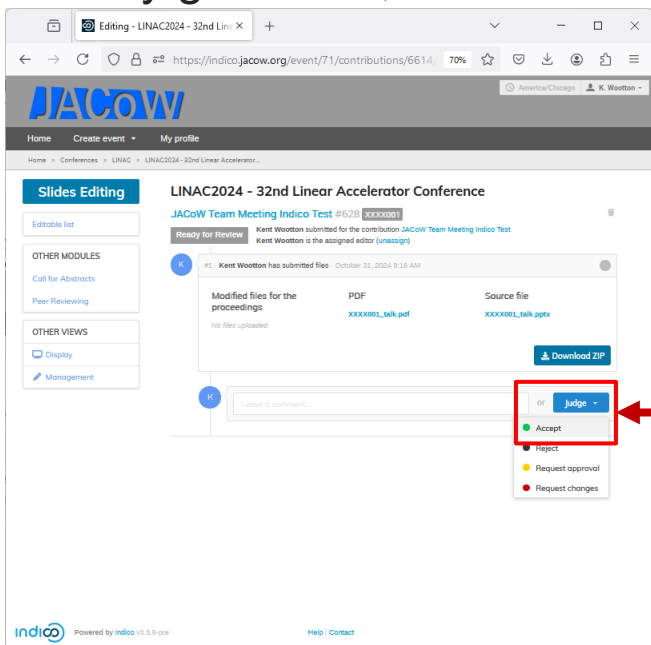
Editing - LINAC2024 - 32nd Line ×
+

https://indico.jacow.org/event/71/contributions/6614/
70%

JACoW

America/Chicago
K. Wootton

Home
Create event
My profile

Home » Conferences » LINAC » LINAC2024 - 32nd Linear Accelerator...

Slides Editing

Editable list

OTHER MODULES

Call for Abstracts

Peer Reviewing

OTHER VIEWS

Display

Management

LINAC2024 - 32nd Linear Accelerator Conference

JACoW Team Meeting Indico Test #628 XXXX001

Ready for Review

Kent Wootton submitted for the contribution JACoW Team Meeting Indico Test

Kent Wootton is the assigned editor (unassign)

K

#1 · Kent Wootton has submitted files · October 31, 2024 9:16 AM

Modified files for the proceedings

No files uploaded

PDF

XXXX001_talk.pdf

Source file

XXXX001_talk.pptx

Download ZIP

K

Leave a comment...

or

Judge

Accept

Reject

Request approval

Request changes

indico

Powered by Indico v3.3.6-pre

Help | Contact